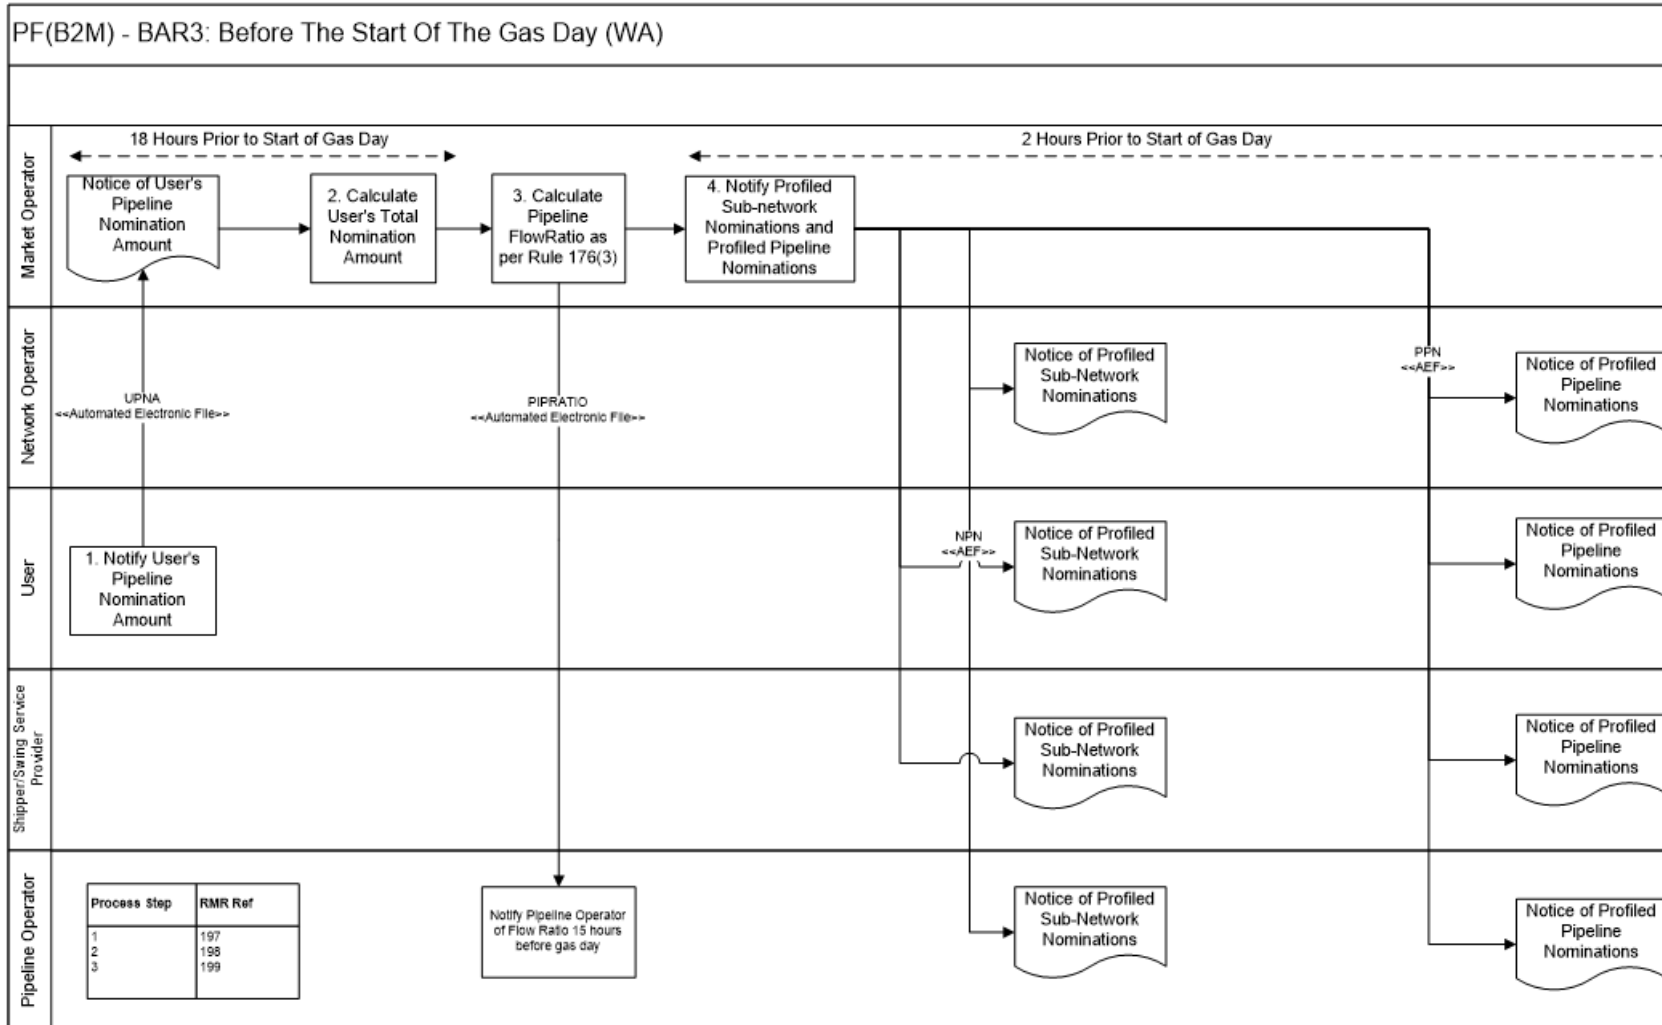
PF(B2M) - BAR3: Before The Start Of The Gas Day (WA)

Market Operator

18 Hours Prior to Start of Gas Day

2 Hours Prior to Start of Gas Day

Notice of User's Pipeline Nomination Amount

2. Calculate User's Total Nomination Amount

3. Calculate Pipeline FlowRatio as per Rule 176(3)

4. Notify Profiled Sub-network Nominations and Profiled Pipeline Nominations

Network Operator

UPNA
<<Automated Electronic File>>

PIPRATIO
<<Automated Electronic File>>

Notice of Profiled Sub-Network Nominations

PPN
<<AEF>>

Notice of Profiled Pipeline Nominations

User

1. Notify User's Pipeline Nomination Amount

NPN
<<AEF>>

Notice of Profiled Sub-Network Nominations

Notice of Profiled Pipeline Nominations

Shipper/Swing Service Provider

Notice of Profiled Sub-Network Nominations

Notice of Profiled Pipeline Nominations

Pipeline Operator

| Process Step | RMR Ref |
|---|---|
| 1 | 197 |
| 2 | 198 |
| 3 | 199 |

Notify Pipeline Operator of Flow Ratio 15 hours before gas day

Notice of Profiled Sub-Network Nominations

Notice of Profiled Pipeline Nominations